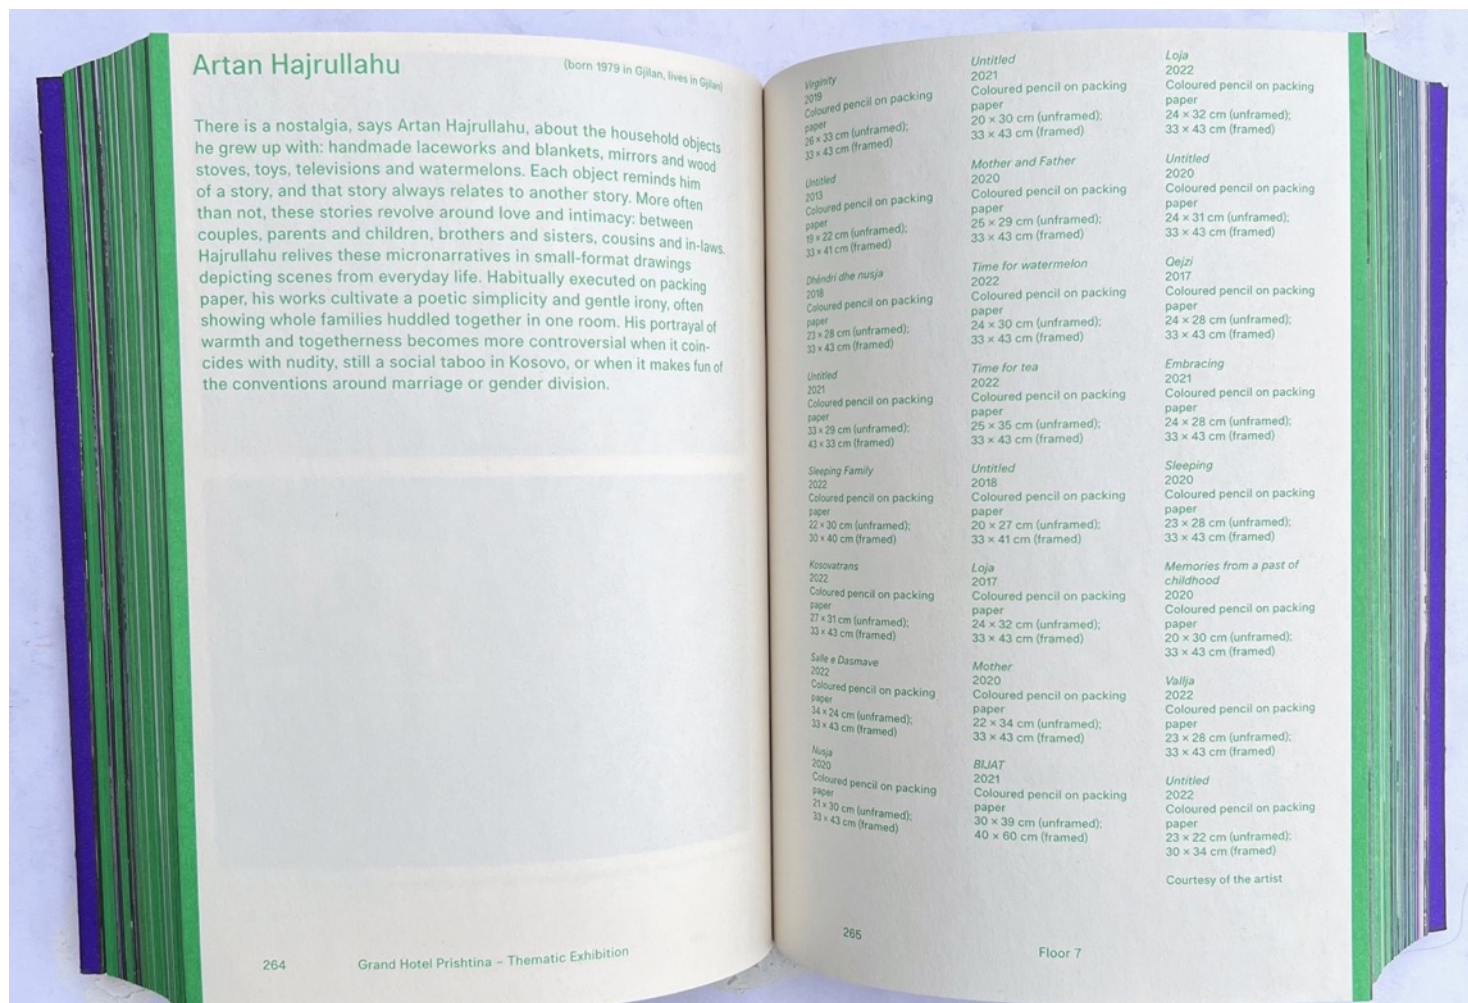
Artan Hajrullahu

(born 1979 in Gjilan, lives in Gjilan)

There is a nostalgia, says Artan Hajrullahu, about the household objects he grew up with: handmade laceworks and blankets, mirrors and wood stoves, toys, televisions and watermelons. Each object reminds him of a story, and that story always relates to another story. More often than not, these stories revolve around love and intimacy: between couples, parents and children, brothers and sisters, cousins and in-laws. Hajrullahu relives these micronarratives in small-format drawings depicting scenes from everyday life. Habitually executed on packing paper, his works cultivate a poetic simplicity and gentle irony, often showing whole families huddled together in one room. His portrayal of warmth and togetherness becomes more controversial when it coincides with nudity, still a social taboo in Kosovo, or when it makes fun of the conventions around marriage or gender division.

264 Grand Hotel Prishtina – Thematic Exhibition

Virginity
2019
Coloured pencil on packing paper
26 × 33 cm (unframed);
33 × 43 cm (framed)

Untitled
2013
Coloured pencil on packing paper
19 × 22 cm (unframed);
33 × 41 cm (framed)

Dhëndri dhe nusja
2018
Coloured pencil on packing paper
23 × 28 cm (unframed);
33 × 43 cm (framed)

Untitled
2021
Coloured pencil on packing paper
33 × 29 cm (unframed);
43 × 33 cm (framed)

Sleeping Family
2022
Coloured pencil on packing paper
22 × 30 cm (unframed);
30 × 40 cm (framed)

Kosovatrans
2022
Coloured pencil on packing paper
27 × 31 cm (unframed);
33 × 43 cm (framed)

Salle e Dasmave
2022
Coloured pencil on packing paper
34 × 24 cm (unframed);
33 × 43 cm (framed)

Nusja
2020
Coloured pencil on packing paper
21 × 30 cm (unframed);
33 × 43 cm (framed)

Untitled
2021
Coloured pencil on packing paper
20 × 30 cm (unframed);
33 × 43 cm (framed)

Mother and Father
2020
Coloured pencil on packing paper
25 × 29 cm (unframed);
33 × 43 cm (framed)

Time for watermelon
2022
Coloured pencil on packing paper
24 × 30 cm (unframed);
33 × 43 cm (framed)

Time for tea
2022
Coloured pencil on packing paper
25 × 35 cm (unframed);
33 × 43 cm (framed)

Untitled
2018
Coloured pencil on packing paper
20 × 27 cm (unframed);
33 × 41 cm (framed)

Loja
2017
Coloured pencil on packing paper
24 × 32 cm (unframed);
33 × 43 cm (framed)

Mother
2020
Coloured pencil on packing paper
22 × 34 cm (unframed);
33 × 43 cm (framed)

BIJAT
2021
Coloured pencil on packing paper
30 × 39 cm (unframed);
40 × 60 cm (framed)

Loja
2022
Coloured pencil on packing paper
24 × 32 cm (unframed);
33 × 43 cm (framed)

Untitled
2020
Coloured pencil on packing paper
24 × 31 cm (unframed);
33 × 43 cm (framed)

Qejzi
2017
Coloured pencil on packing paper
24 × 28 cm (unframed);
33 × 43 cm (framed)

Embracing
2021
Coloured pencil on packing paper
24 × 28 cm (unframed);
33 × 43 cm (framed)

Sleeping
2020
Coloured pencil on packing paper
23 × 28 cm (unframed);
33 × 43 cm (framed)

Memories from a past of childhood
2020
Coloured pencil on packing paper
20 × 30 cm (unframed);
33 × 43 cm (framed)

Valljа
2022
Coloured pencil on packing paper
23 × 28 cm (unframed);
33 × 43 cm (framed)

Untitled
2022
Coloured pencil on packing paper
23 × 22 cm (unframed);
30 × 34 cm (framed)

Courtesy of the artist

265 Floor 7